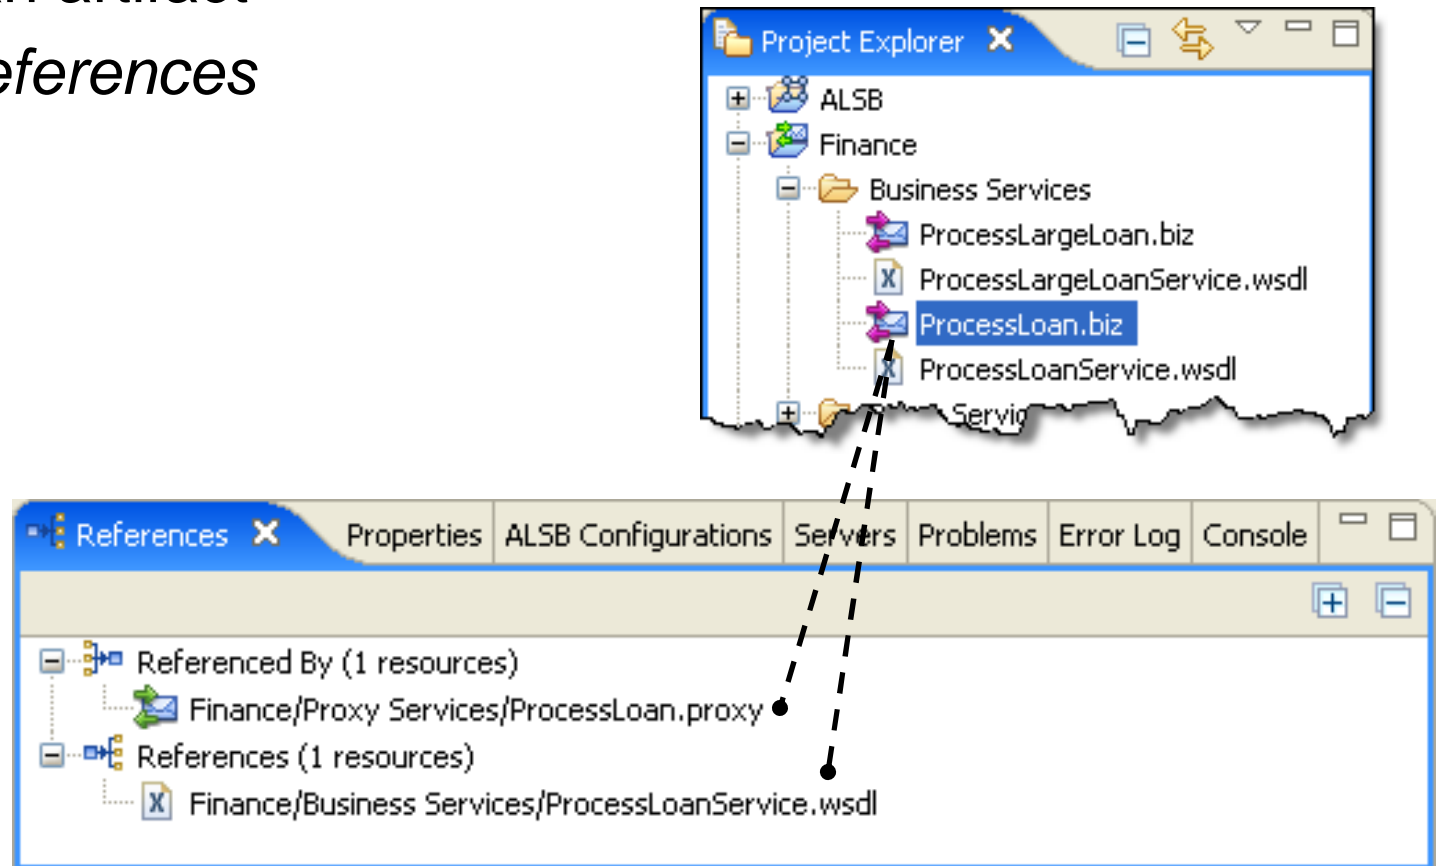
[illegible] artifact
eferences

Project Explorer
ALSB
Finance
Business Services
ProcessLargeLoan.biz
ProcessLargeLoanService.wsdl
ProcessLoan.biz
ProcessLoanService.wsdl
Servi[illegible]

References
Properties
ALSB Configurations
Servers
Problems
Error Log
Console

Referenced By (1 resources)
Finance/Proxy Services/ProcessLoan.proxy
References (1 resources)
Finance/Business Services/ProcessLoanService.wsdl